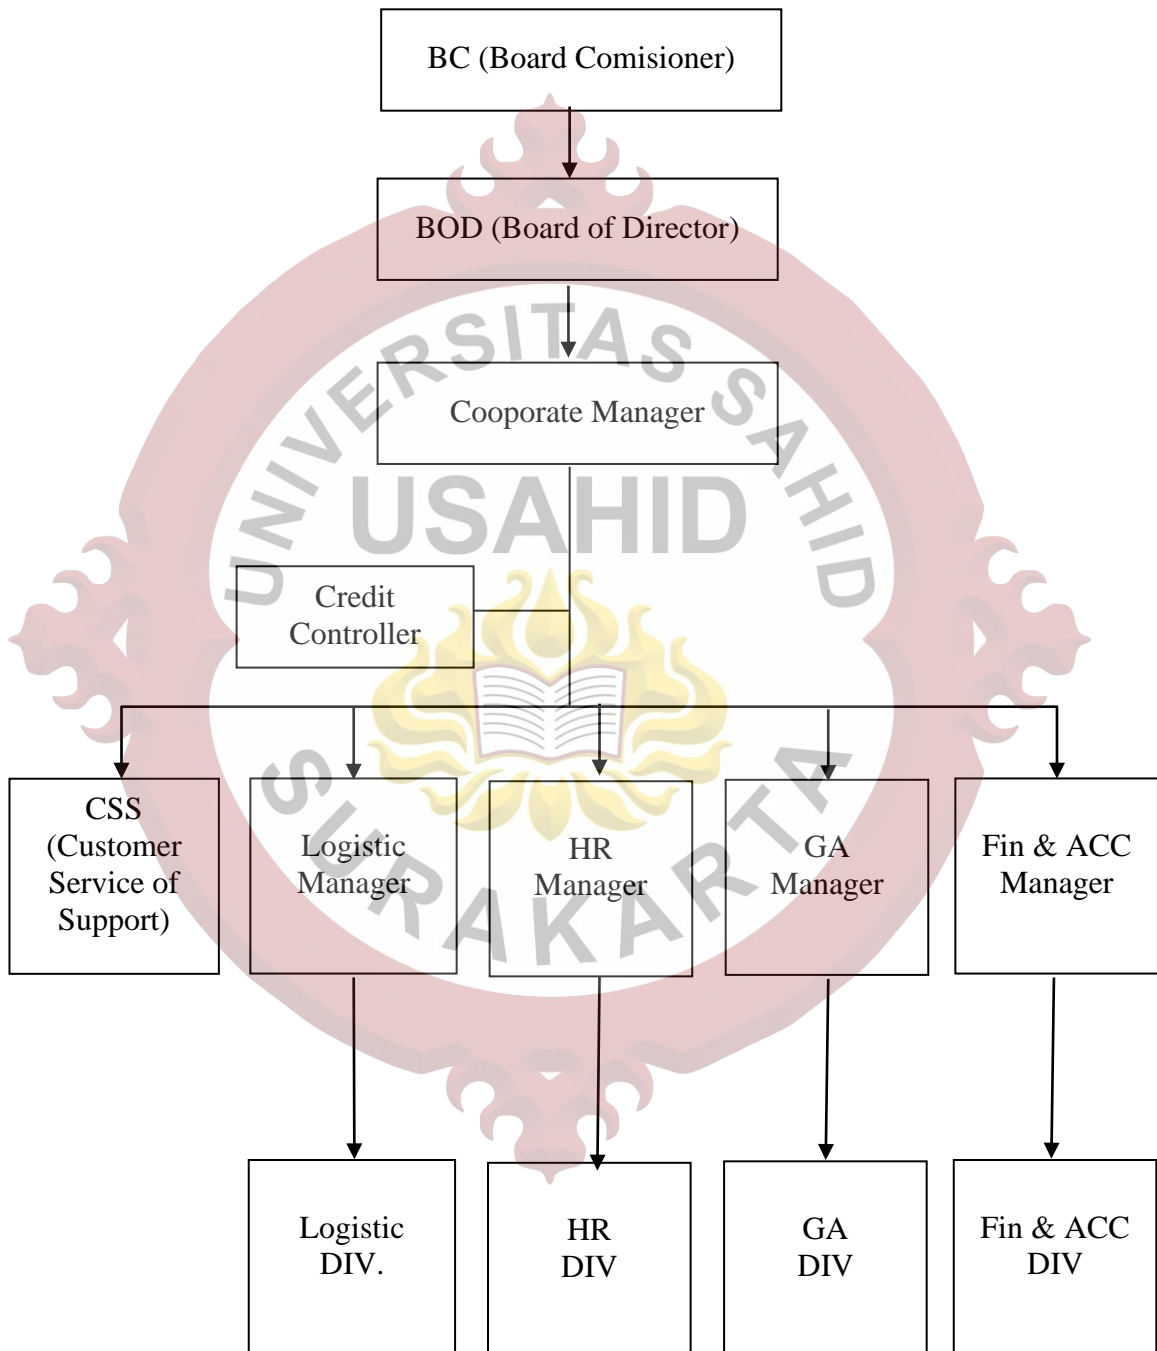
BC (Board Comisioner)

BOD (Board of Director)

UNIVERSITAS SAHID

Cooporate Manager

USAHID

Credit Controller

SURAKARTA

CSS (Customer Service of Support)

Logistic Manager

HR Manager

GA Manager

Fin & ACC Manager

Logistic DIV.

HR DIV

GA DIV

Fin & ACC DIV